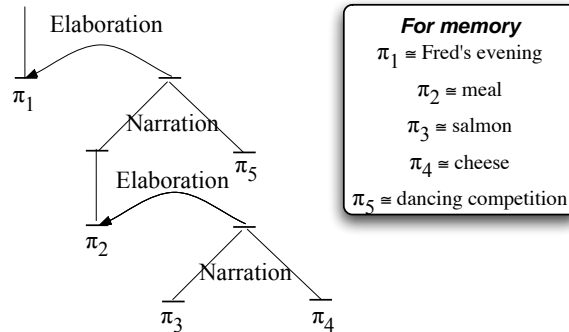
Elaboration

$\pi_1$

Narration

$\pi_5$

Elaboration

$\pi_2$

Narration

$\pi_3$

$\pi_4$

**For memory**

$\pi_1 \cong$ Fred's evening

$\pi_2 \cong$ meal

$\pi_3 \cong$ salmon

$\pi_4 \cong$ cheese

$\pi_5 \cong$ dancing competition